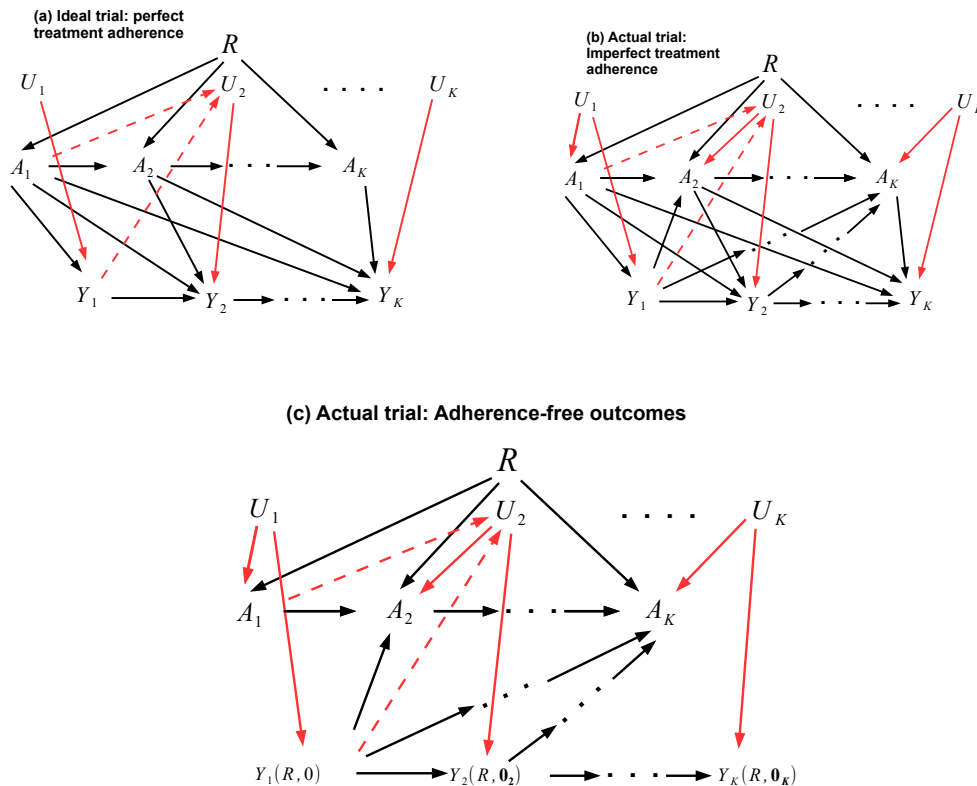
(a) Ideal trial: perfect treatment adherence

$R$

$U_1$

$U_2$

. . . .

$U_K$

$A_1$

$A_2$

$A_K$

$Y_1$

$Y_2$

$Y_K$

(b) Actual trial: Imperfect treatment adherence

$R$

$U_1$

$U_2$

. . . .

$U_K$

$A_1$

$A_2$

$A_K$

$Y_1$

$Y_2$

$Y_K$

(c) Actual trial: Adherence-free outcomes

$R$

$U_1$

$U_2$

. . . .

$U_K$

$A_1$

$A_2$

$A_K$

$Y_1(R,0)$

$Y_2(R,\mathbf{0_2})$

$Y_K(R,\mathbf{0_K})$